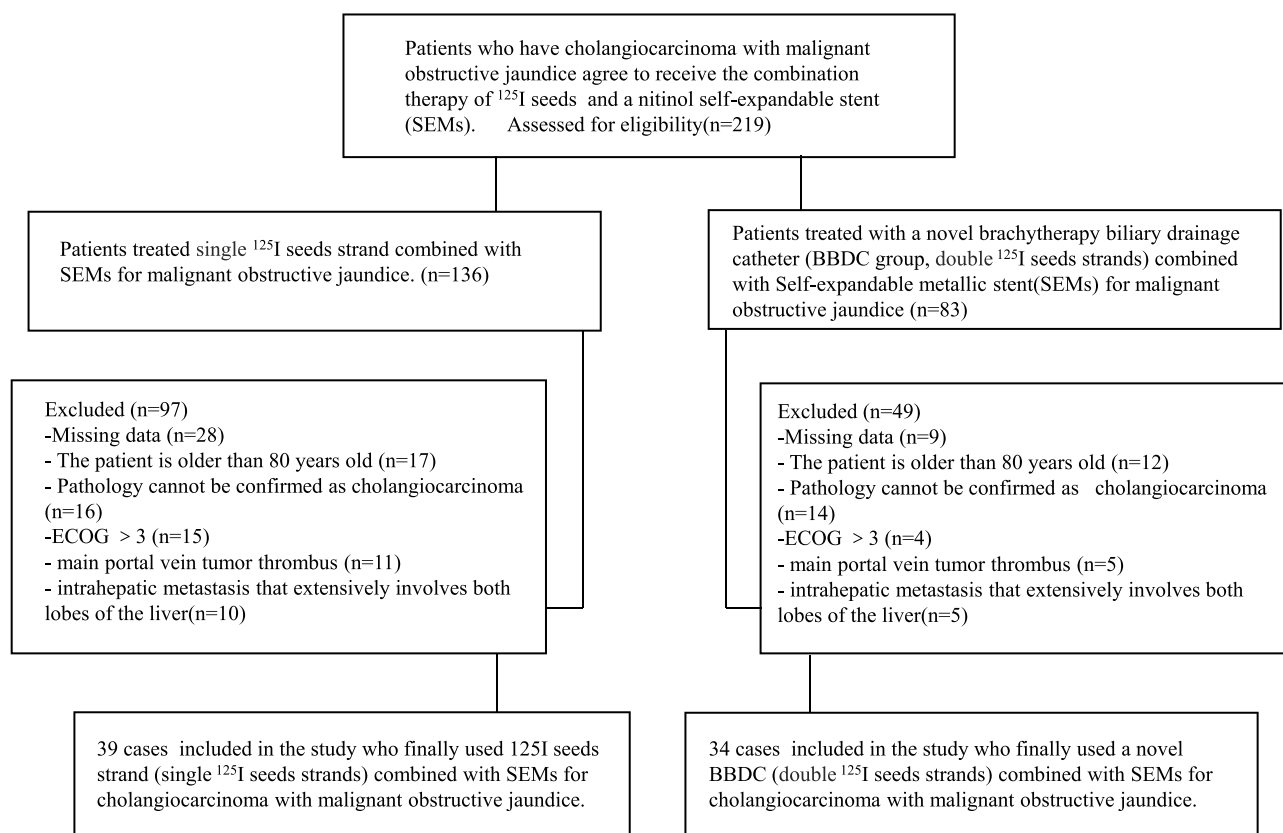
Patients who have cholangiocarcinoma with malignant obstructive jaundice agree to receive the combination therapy of $^{125}$I seeds and a nitinol self-expandable stent (SEMs). Assessed for eligibility(n=219)

Patients treated single $^{125}$I seeds strand combined with SEMs for malignant obstructive jaundice. (n=136)

Excluded (n=97)
-Missing data (n=28)
- The patient is older than 80 years old (n=17)
- Pathology cannot be confirmed as cholangiocarcinoma (n=16)
-ECOG > 3 (n=15)
- main portal vein tumor thrombus (n=11)
- intrahepatic metastasis that extensively involves both lobes of the liver(n=10)

39 cases included in the study who finally used 125I seeds strand (single $^{125}$I seeds strands) combined with SEMs for cholangiocarcinoma with malignant obstructive jaundice.

Patients treated with a novel brachytherapy biliary drainage catheter (BBDC group, double $^{125}$I seeds strands) combined with Self-expandable metallic stent(SEMs) for malignant obstructive jaundice (n=83)

Excluded (n=49)
-Missing data (n=9)
- The patient is older than 80 years old (n=12)
- Pathology cannot be confirmed as cholangiocarcinoma (n=14)
-ECOG > 3 (n=4)
- main portal vein tumor thrombus (n=5)
- intrahepatic metastasis that extensively involves both lobes of the liver(n=5)

34 cases included in the study who finally used a novel BBDC (double $^{125}$I seeds strands) combined with SEMs for cholangiocarcinoma with malignant obstructive jaundice.